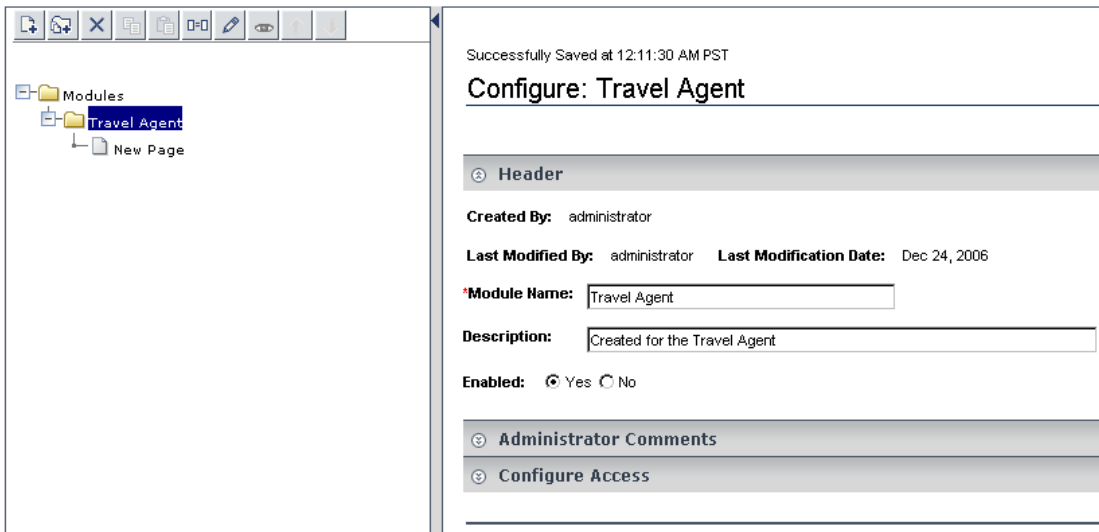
Modules
Travel Agent
New Page

Successfully Saved at 12:11:30 AM PST

Configure: Travel Agent

Header

Created By: administrator

Last Modified By: administrator Last Modification Date: Dec 24, 2006

*Module Name: Travel Agent

Description: Created for the Travel Agent

Enabled: Yes No

Administrator Comments

Configure Access